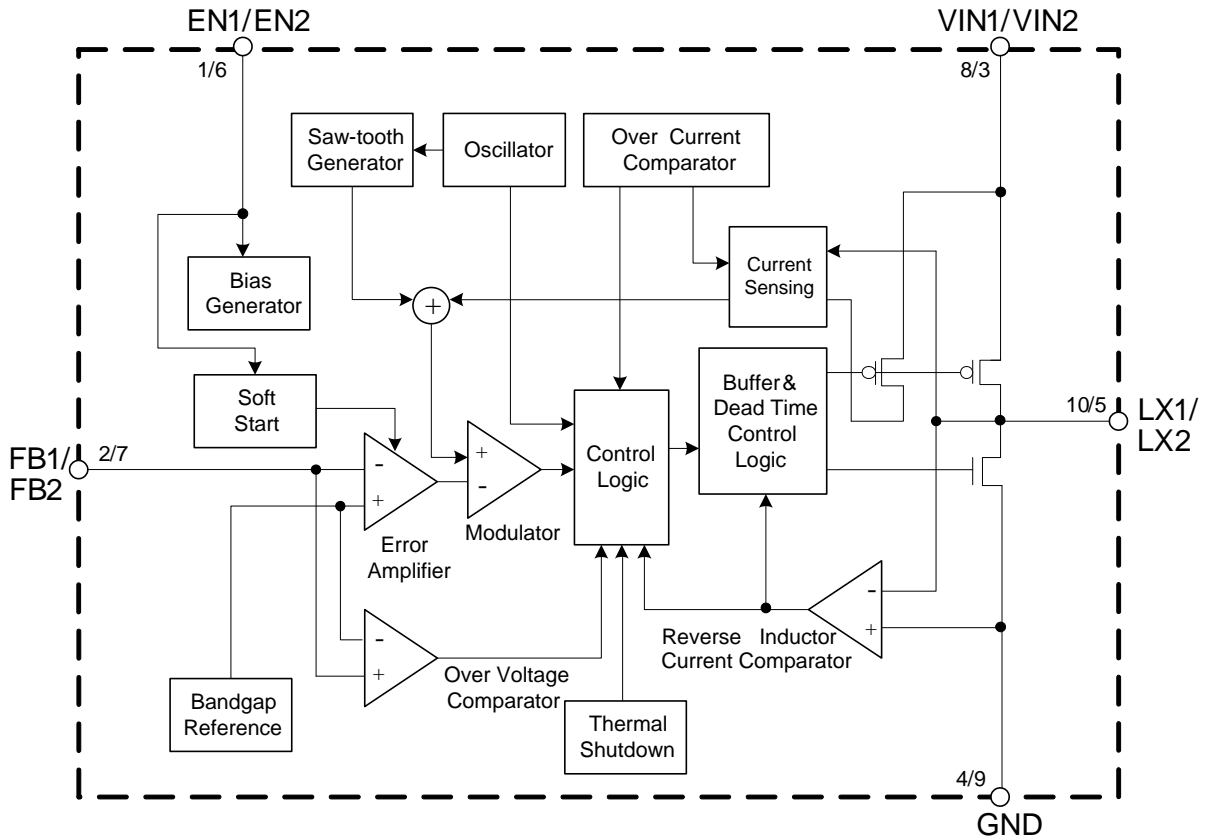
EN1/EN2

1/6

VIN1/VIN2

8/3

Saw-tooth Generator

Oscillator

Over Current Comparator

Bias Generator

Current Sensing

+

Soft Start

Buffer & Dead Time Control Logic

10/5

LX1/ LX2

FB1/ FB2

2/7

-

+

Error Amplifier

+

-

Modulator

Control Logic

-

+

Reverse Inductor Current Comparator

-

+

Over Voltage Comparator

Bandgap Reference

Thermal Shutdown

4/9

GND